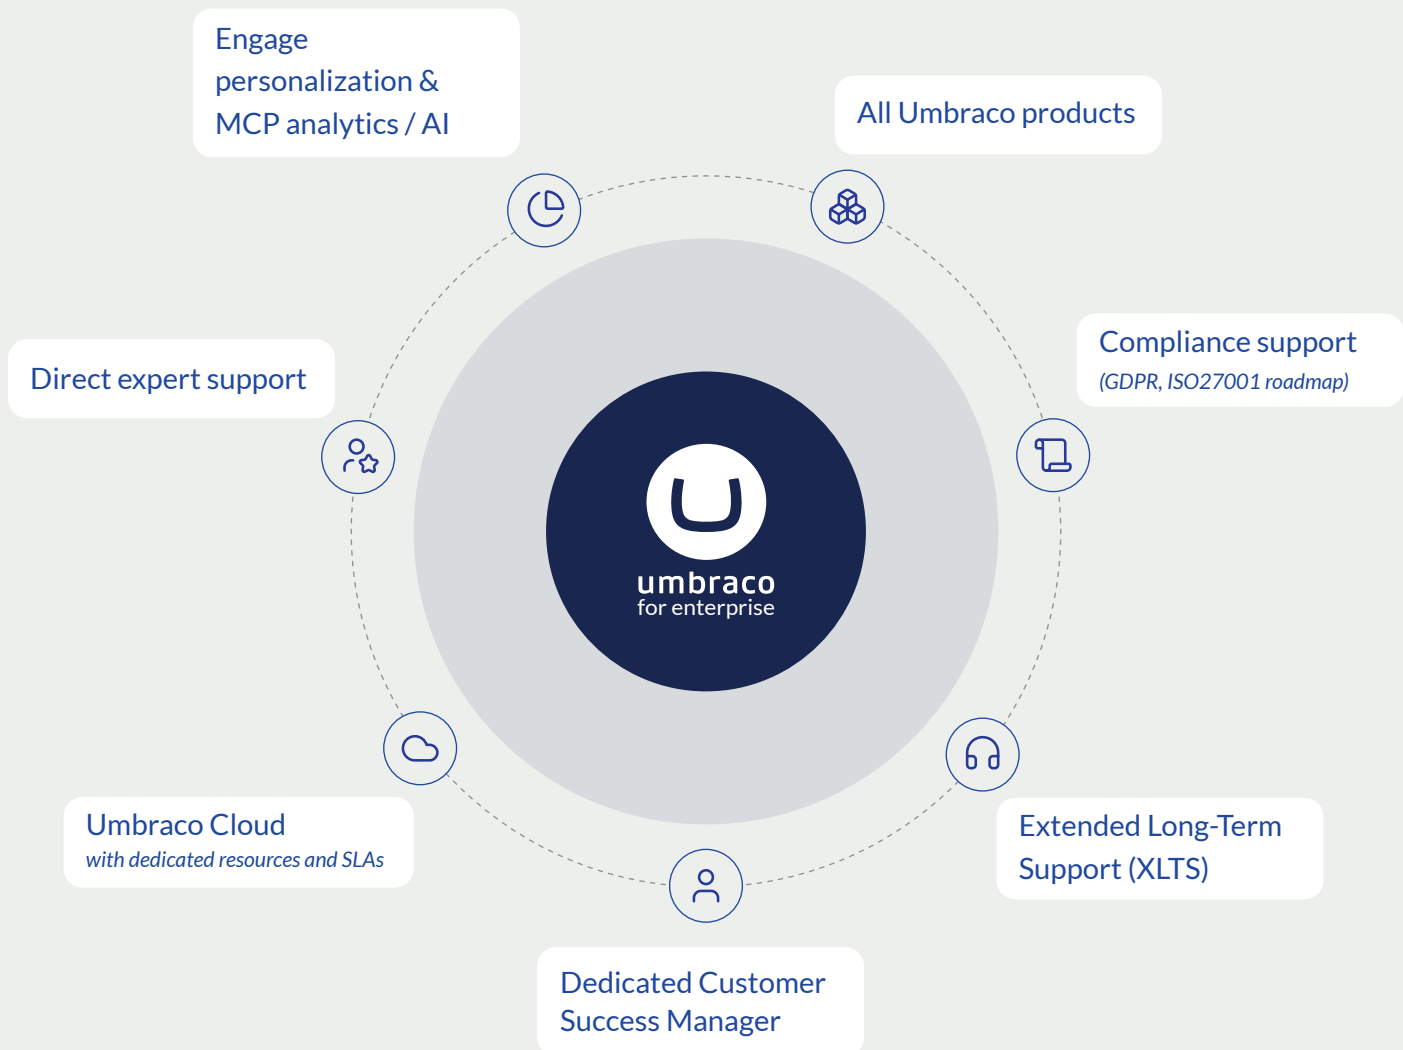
Engage personalization & MCP analytics / AI

All Umbraco products

Direct expert support

Compliance support
(GDPR, ISO27001 roadmap)

umbraco
for enterprise

Umbraco Cloud
with dedicated resources and SLAs

Extended Long-Term Support (XLTS)

Dedicated Customer Success Manager